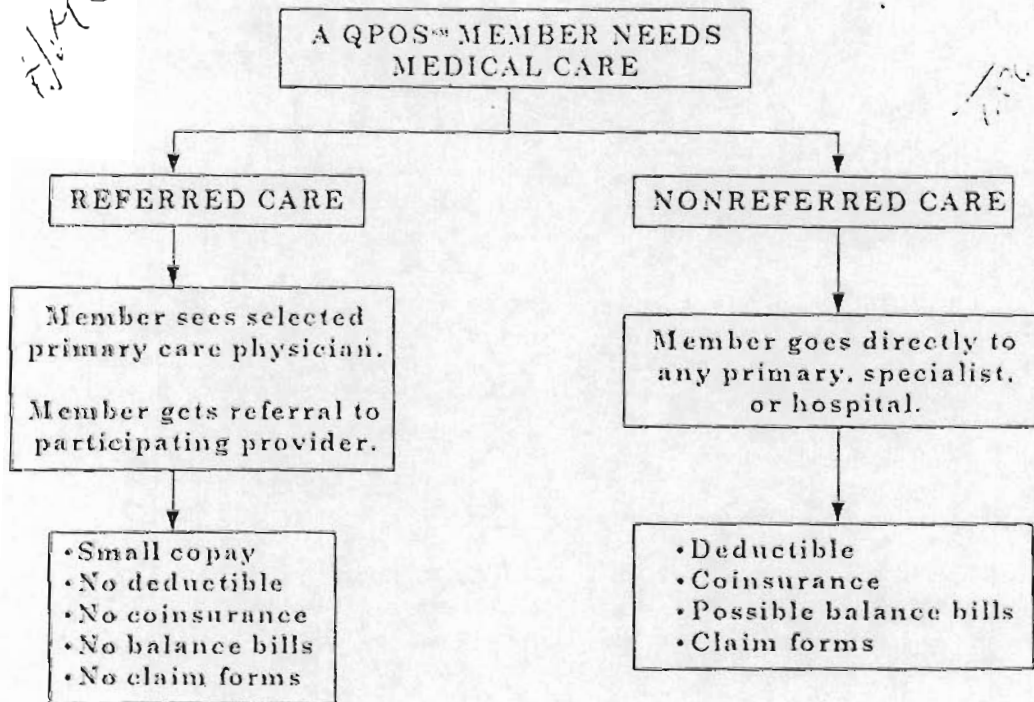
A QPOS℠ MEMBER NEEDS MEDICAL CARE

REFERRED CARE

NONREFERRED CARE

Member sees selected primary care physician.

Member gets referral to participating provider.

Member goes directly to any primary, specialist, or hospital.

•Small copay
•No deductible
•No coinsurance
•No balance bills
•No claim forms

•Deductible
•Coinsurance
•Possible balance bills
•Claim forms